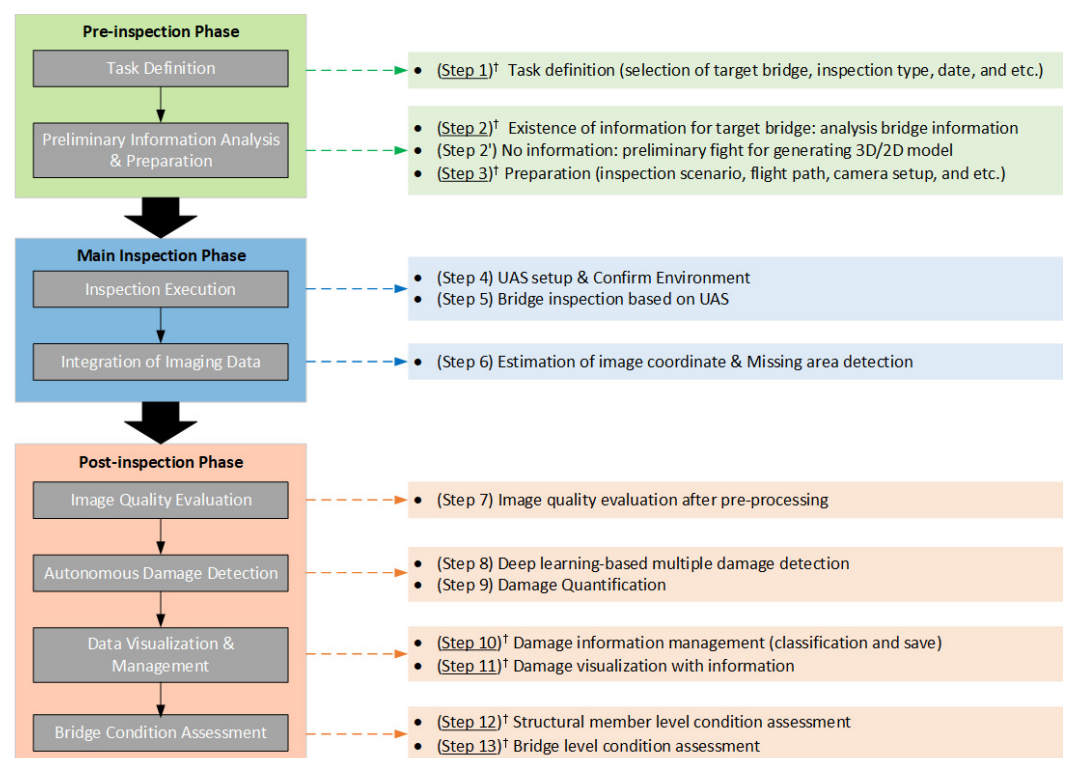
Pre-inspection Phase

Task Definition

Preliminary Information Analysis & Preparation

- (Step 1)$^\dagger$ Task definition (selection of target bridge, inspection type, date, and etc.)

- (Step 2)$^\dagger$ Existence of information for target bridge: analysis bridge information
- (Step 2') No information: preliminary fight for generating 3D/2D model
- (Step 3)$^\dagger$ Preparation (inspection scenario, flight path, camera setup, and etc.)

Main Inspection Phase

Inspection Execution

Integration of Imaging Data

- (Step 4) UAS setup & Confirm Environment
- (Step 5) Bridge inspection based on UAS

- (Step 6) Estimation of image coordinate & Missing area detection

Post-inspection Phase

Image Quality Evaluation

Autonomous Damage Detection

Data Visualization & Management

Bridge Condition Assessment

- (Step 7) Image quality evaluation after pre-processing

- (Step 8) Deep learning-based multiple damage detection
- (Step 9) Damage Quantification

- (Step 10)$^\dagger$ Damage information management (classification and save)
- (Step 11)$^\dagger$ Damage visualization with information

- (Step 12)$^\dagger$ Structural member level condition assessment
- (Step 13)$^\dagger$ Bridge level condition assessment